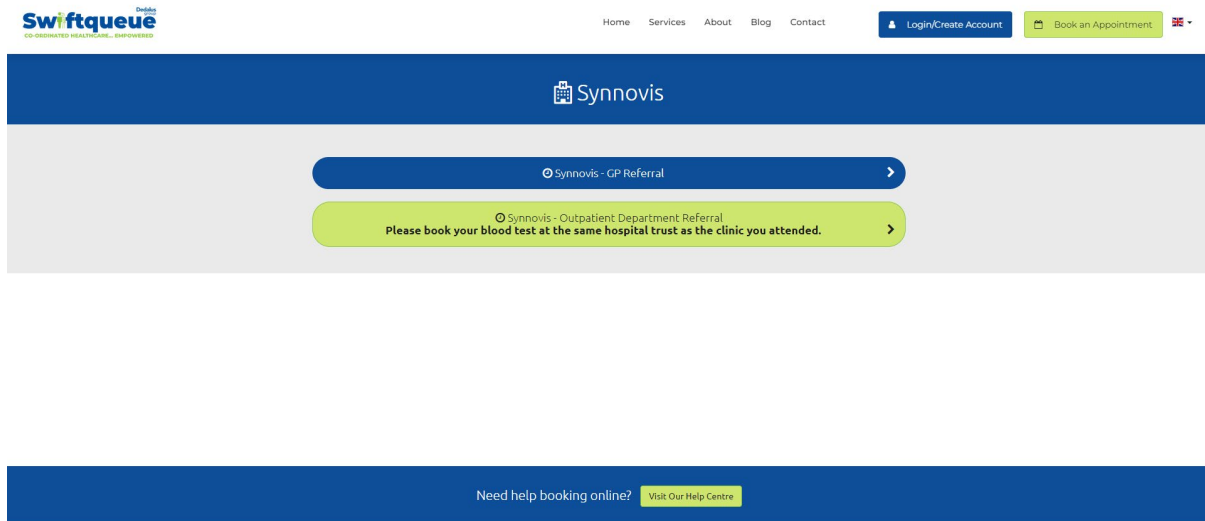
Swiftqueue
Dedalus group
CO-ORDINATED HEALTHCARE... EMPOWERED

Home Services About Blog Contact

Login/Create Account

Book an Appointment

Synnovis

Synnovis - GP Referral

Synnovis - Outpatient Department Referral
**Please book your blood test at the same hospital trust as the clinic you attended.**

Need help booking online? Visit Our Help Centre